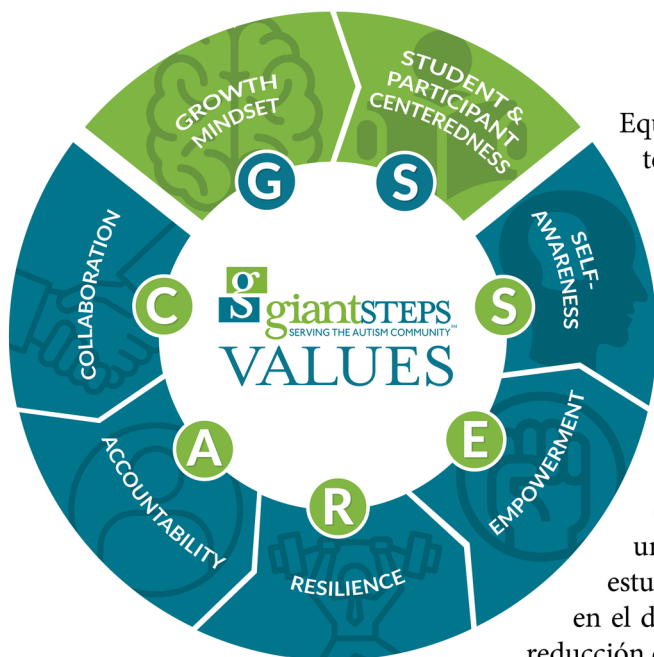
GROWTH MINDSET

STUDENT & PARTICIPANT CENTEREDNESS

Equ

te

SELF-AWARENESS

EMPOWERMENT

RESILIENCE

ACCOUNTABILITY

COLLABORATION

G

S

S

E

R

A

C

gs giantSTEPS

SERVING THE AUTISM COMMUNITY™

VALUES

ur

estu

en el d

reducción